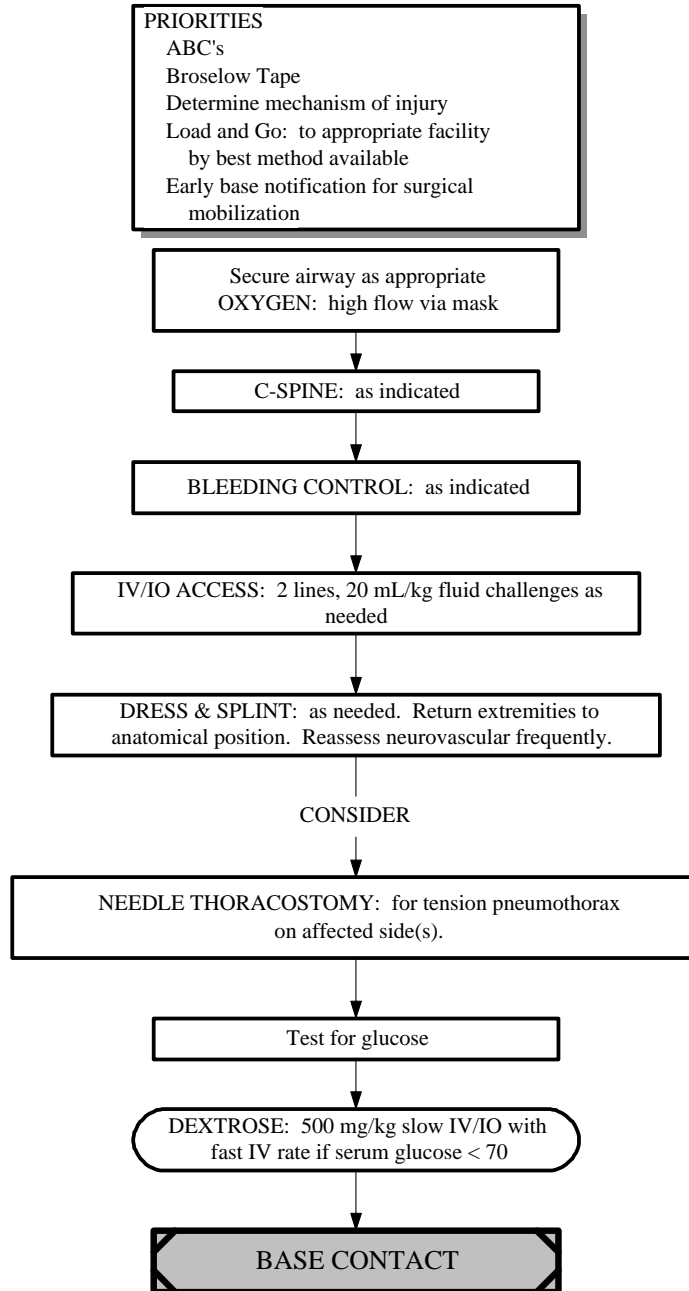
PRIORITIES
ABC's
Broselow Tape
Determine mechanism of injury
Load and Go: to appropriate facility by best method available
Early base notification for surgical mobilization

Secure airway as appropriate
OXYGEN: high flow via mask

C-SPINE: as indicated

BLEEDING CONTROL: as indicated

IV/IO ACCESS: 2 lines, 20 mL/kg fluid challenges as needed

DRESS & SPLINT: as needed. Return extremities to anatomical position. Reassess neurovascular frequently.

CONSIDER

NEEDLE THORACOSTOMY: for tension pneumothorax on affected side(s).

Test for glucose

DEXTROSE: 500 mg/kg slow IV/IO with fast IV rate if serum glucose < 70

BASE CONTACT